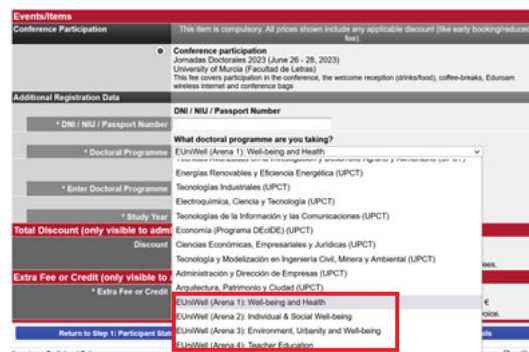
Events/Items

Conference Participation

This item is compulsory. All prices shown include any applicable discount (like early booking/reduced fee).

Conference participation
Jornadas Doctorales 2023 (June 26 - 28, 2023)
University of Murcia (Facultad de Letras)
This fee covers participation in the conference, the welcome reception (drinks/food), coffee-breaks, Eduroam wireless internet and conference bags

Additional Registration Data

DNI / NIU / Passport Number

* DNI / NIU / Passport Number

What doctoral programme are you taking?

* Doctoral Programme

EUniWell (Arena 1): Well-being and Health

* Enter Doctoral Programme

* Study Year

Total Discount (only visible to adm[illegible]

Discount

Extra Fee or Credit (only visible to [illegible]

* Extra Fee or Credit

Return to Step 1: Participant Sta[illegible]

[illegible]

Energías Renovables y Eficiencia Energética (UPCT)
Tecnologías Industriales (UPCT)
Electroquímica, Ciencia y Tecnología (UPCT)
Tecnologías de la Información y las Comunicaciones (UPCT)
Economía (Programa DEcIDE) (UPCT)
Ciencias Económicas, Empresariales y Jurídicas (UPCT)
Tecnología y Modelización en Ingeniería Civil, Minera y Ambiental (UPCT)
Administración y Dirección de Empresas (UPCT)
Arquitectura, Patrimonio y Ciudad (UPCT)
EUniWell (Arena 1): Well-being and Health
EUniWell (Arena 2): Individual & Social Well-being
EUniWell (Arena 3): Environment, Urbanity and Well-being
EUniWell (Arena 4): Teacher Education

ees.

€

ils